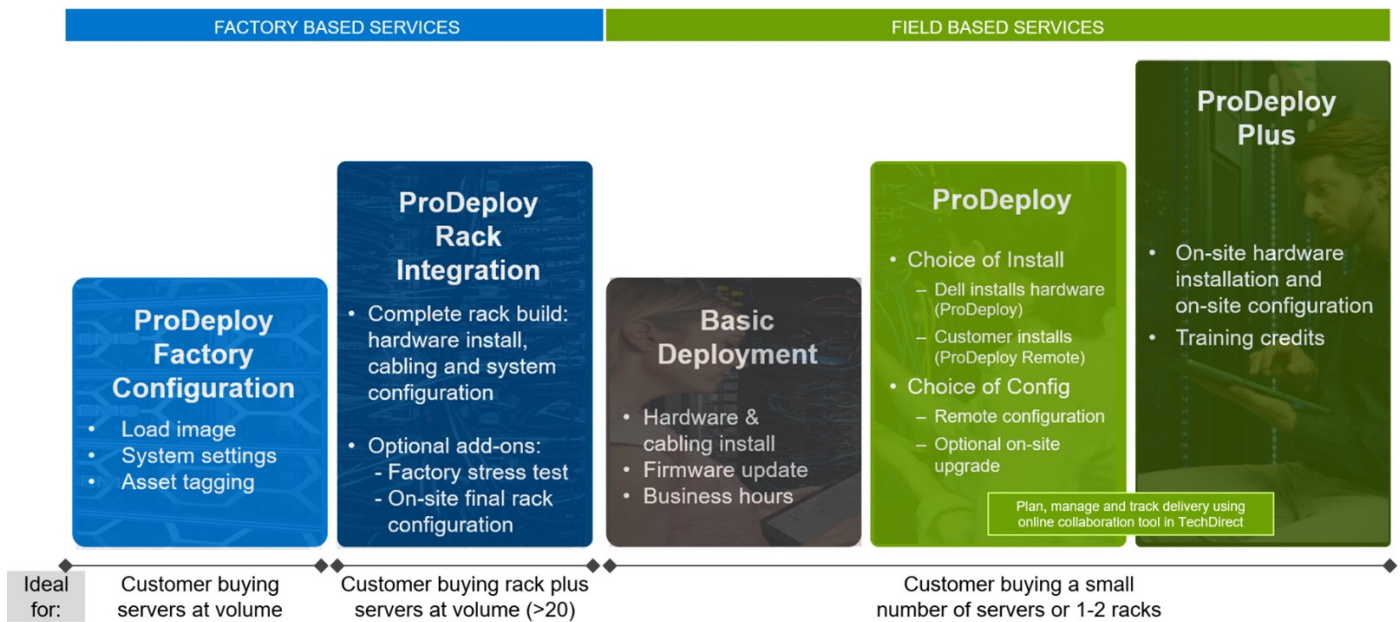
FACTORY BASED SERVICES

FIELD BASED SERVICES

ProDeploy Factory Configuration

- Load image
- System settings
- Asset tagging

ProDeploy Rack Integration

- Complete rack build: hardware install, cabling and system configuration
- Optional add-ons:
 - Factory stress test
 - On-site final rack configuration

Basic Deployment

- Hardware & cabling install
- Firmware update
- Business hours

ProDeploy

- Choice of Install
 – Dell installs hardware (ProDeploy)
 – Customer installs (ProDeploy Remote)
- Choice of Config
 – Remote configuration
 – Optional on-site upgrade

ProDeploy Plus

- On-site hardware installation and on-site configuration
- Training credits

Plan, manage and track delivery using online collaboration tool in TechDirect

Ideal for:

Customer buying servers at volume

Customer buying rack plus servers at volume (>20)

Customer buying a small number of servers or 1-2 racks